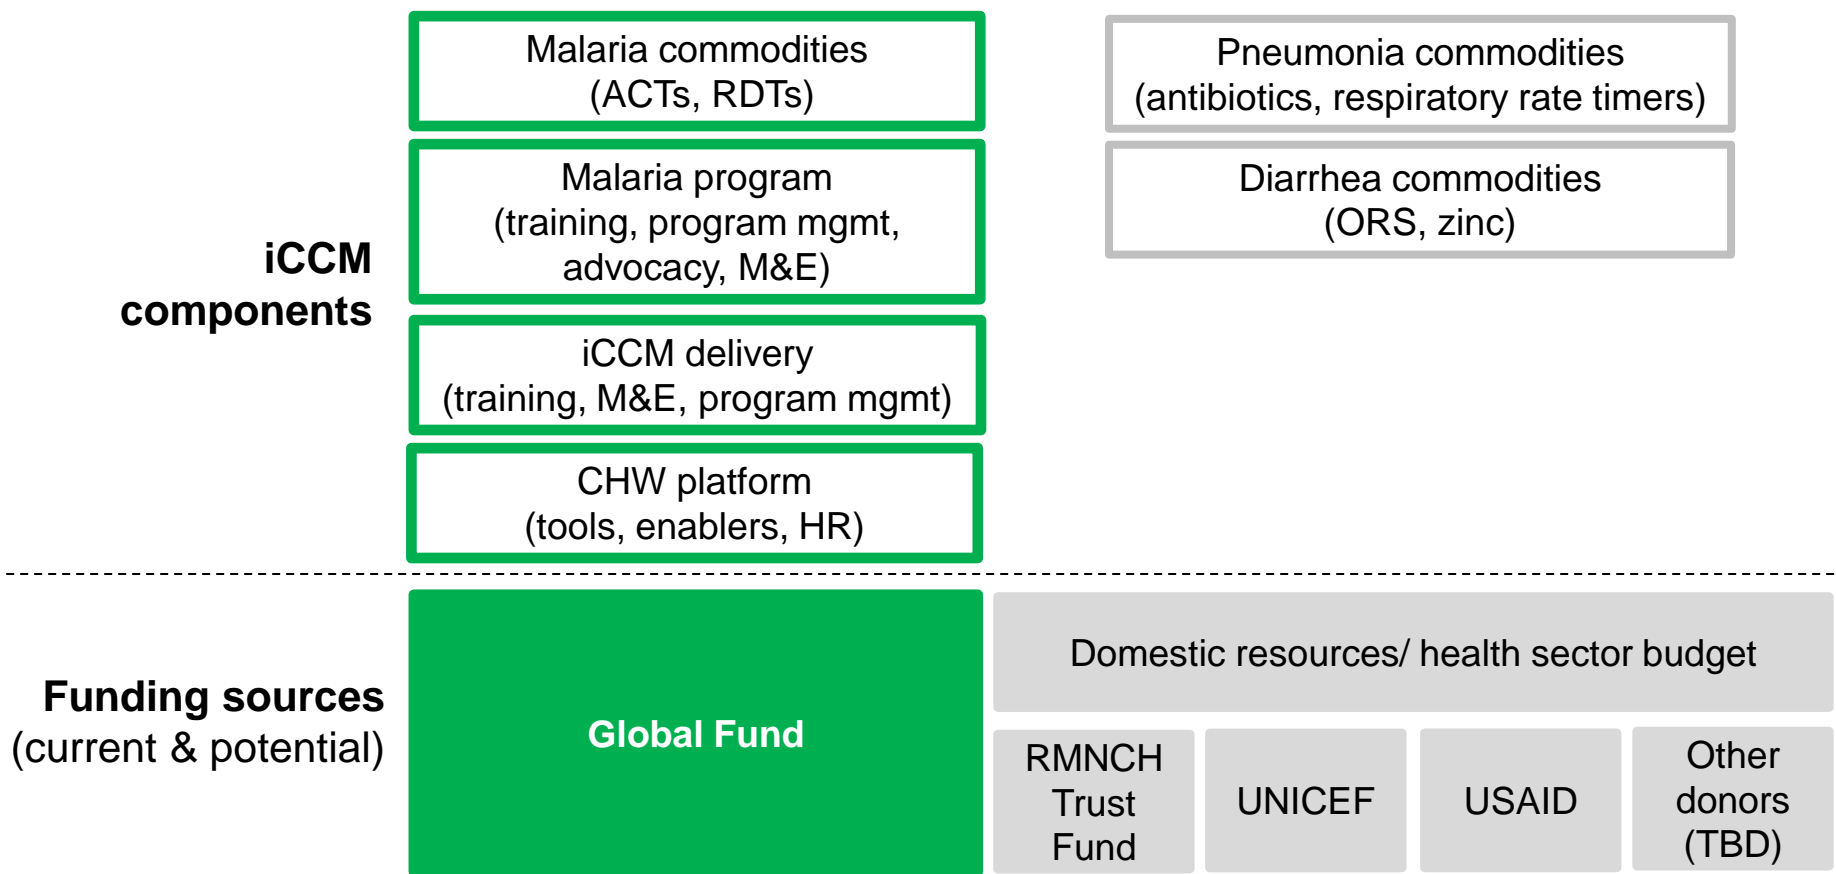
Malaria commodities (ACTs, RDTs)

Pneumonia commodities (antibiotics, respiratory rate timers)

Malaria program (training, program mgmt, advocacy, M&E)

Diarrhea commodities (ORS, zinc)

iCCM components

iCCM delivery (training, M&E, program mgmt)

CHW platform (tools, enablers, HR)

Funding sources (current & potential)

Global Fund

Domestic resources/ health sector budget

RMNCH Trust Fund

UNICEF

USAID

Other donors (TBD)